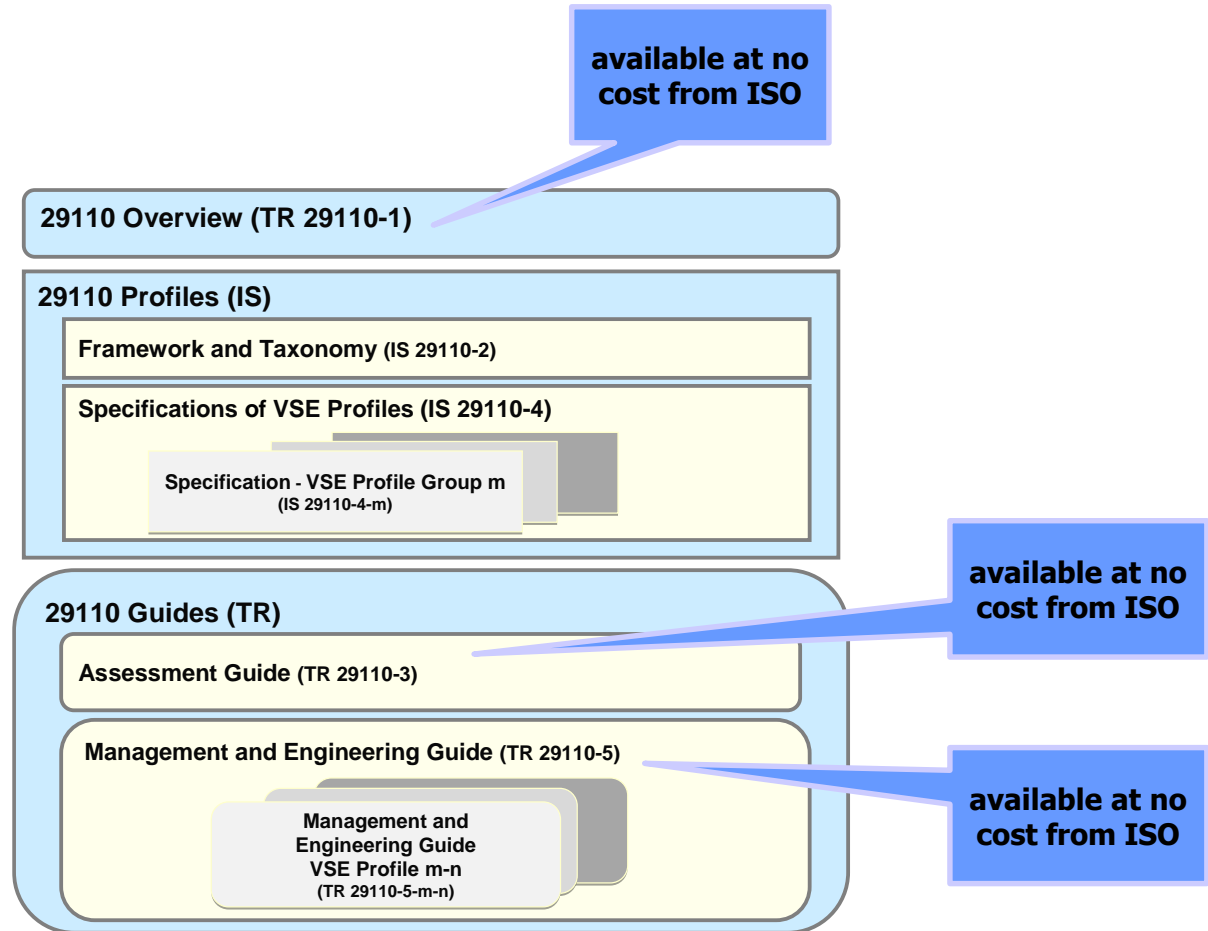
available at no cost from ISO

29110 Overview (TR 29110-1)

29110 Profiles (IS)

Framework and Taxonomy (IS 29110-2)

Specifications of VSE Profiles (IS 29110-4)

Specification - VSE Profile Group m (IS 29110-4-m)

29110 Guides (TR)

available at no cost from ISO

Assessment Guide (TR 29110-3)

Management and Engineering Guide (TR 29110-5)

available at no cost from ISO

Management and Engineering Guide VSE Profile m-n (TR 29110-5-m-n)